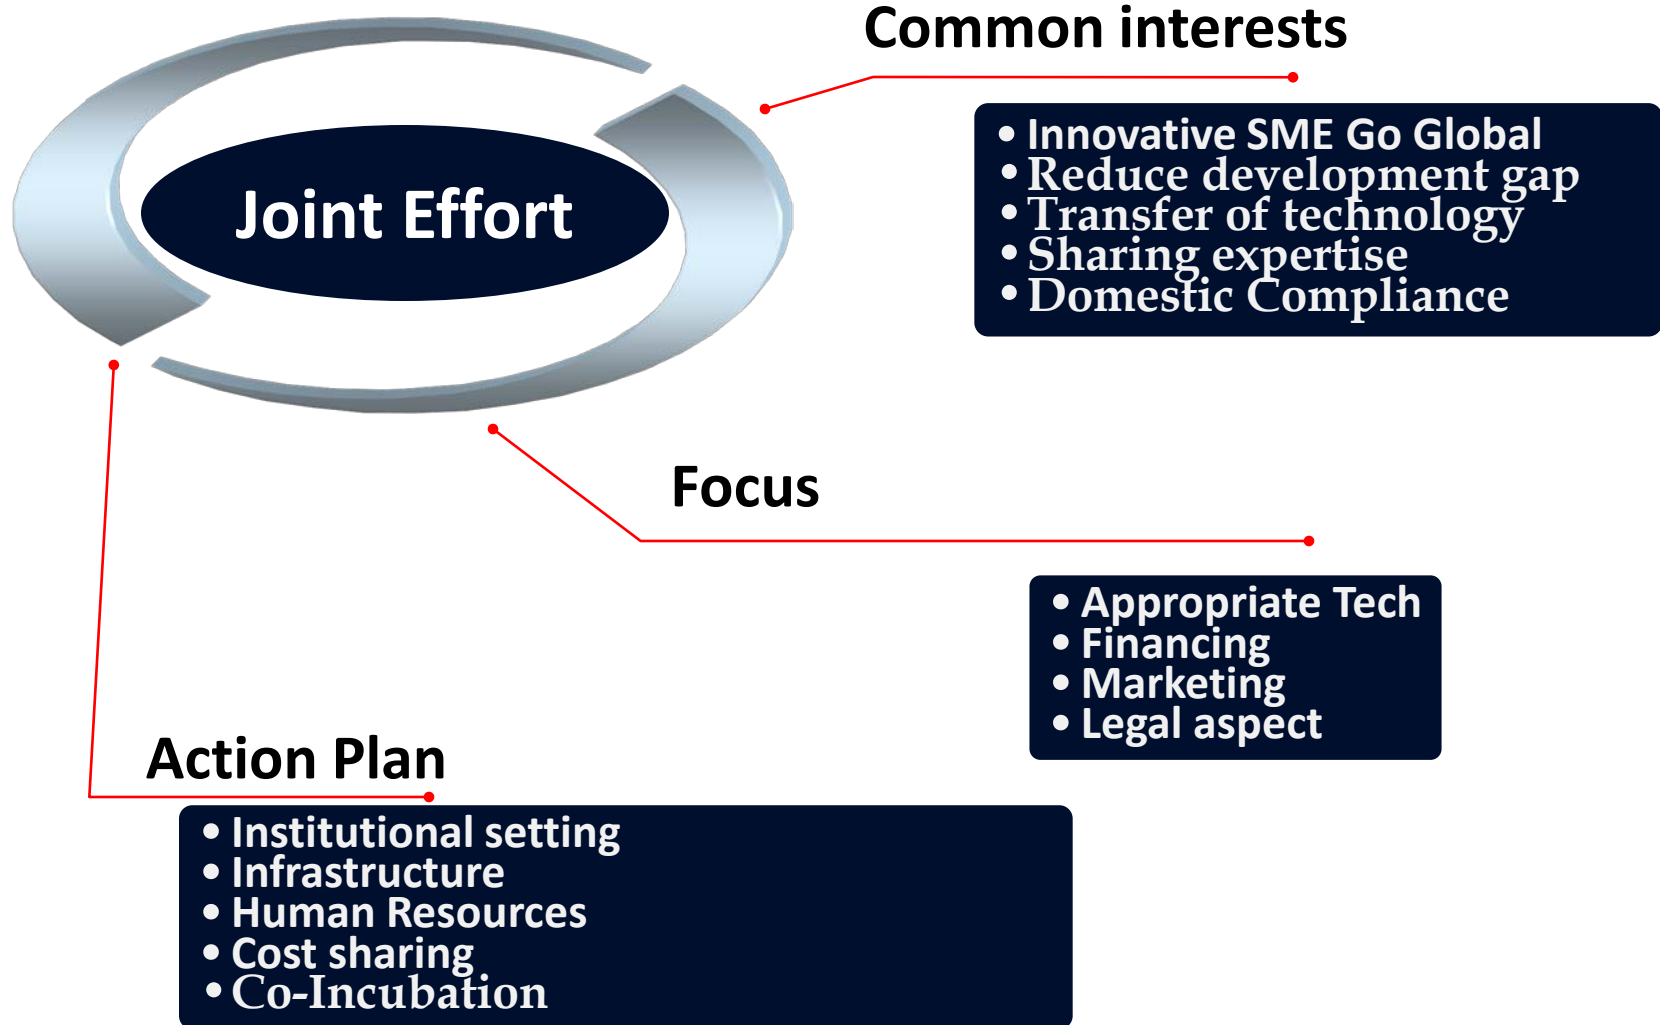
Joint Effort

Common interests

- Innovative SME Go Global
- Reduce development gap
- Transfer of technology
- Sharing expertise
- Domestic Compliance

Focus

- Appropriate Tech
- Financing
- Marketing
- Legal aspect

Action Plan

- Institutional setting
- Infrastructure
- Human Resources
- Cost sharing
- Co-Incubation